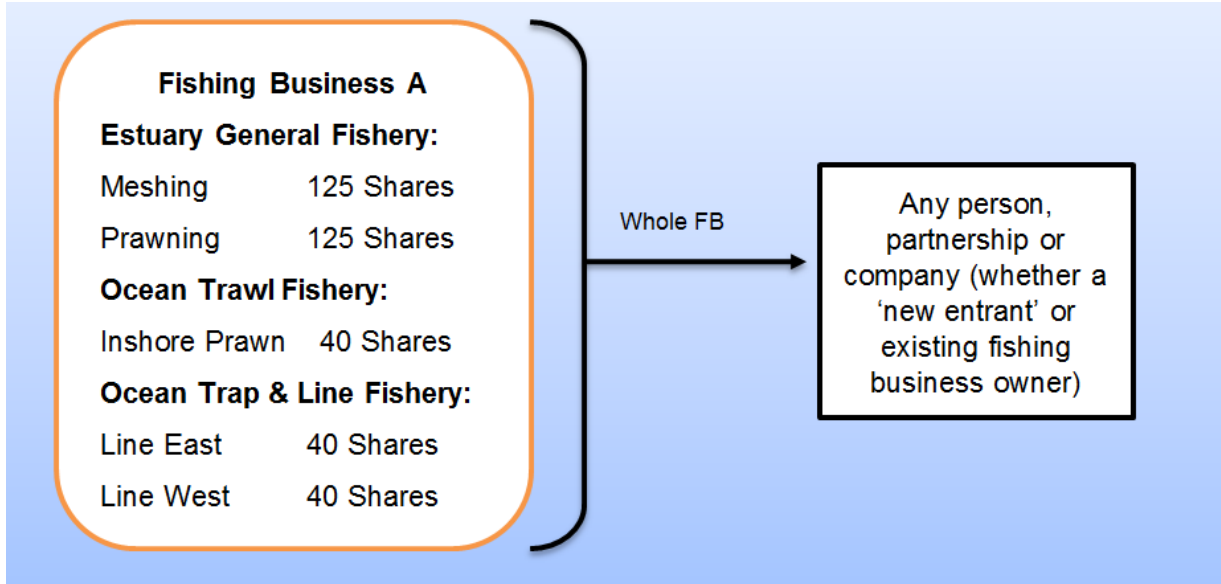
Fishing Business A

Estuary General Fishery:

Meshing 125 Shares

Prawning 125 Shares

Ocean Trawl Fishery:

Inshore Prawn 40 Shares

Ocean Trap & Line Fishery:

Line East 40 Shares

Line West 40 Shares

Whole FB

Any person, partnership or company (whether a ‘new entrant’ or existing fishing business owner)